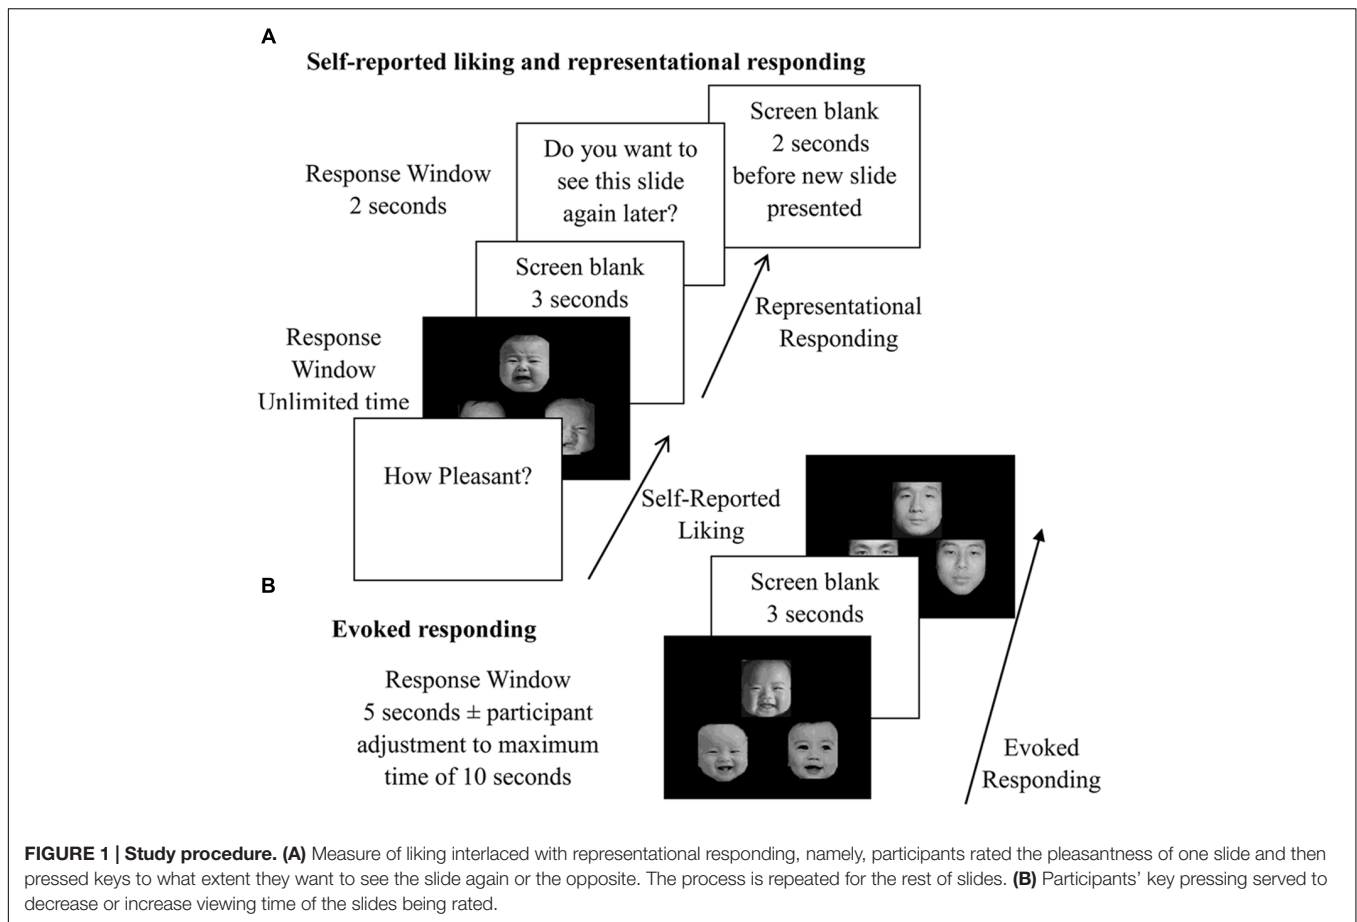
A

Self-reported liking and representational responding

Response Window
2 seconds

Do you want to see this slide again later?

Screen blank
2 seconds
before new slide presented

Screen blank
3 seconds

Representational Responding

Response Window
Unlimited time

How Pleasant?

Self-Reported Liking

B

Evoked responding

Response Window
5 seconds ± participant adjustment to maximum time of 10 seconds

Screen blank
3 seconds

Evoked Responding

**FIGURE 1 | Study procedure. (A)** Measure of liking interlaced with representational responding, namely, participants rated the pleasantness of one slide and then pressed keys to what extent they want to see the slide again or the opposite. The process is repeated for the rest of slides. **(B)** Participants' key pressing served to decrease or increase viewing time of the slides being rated.